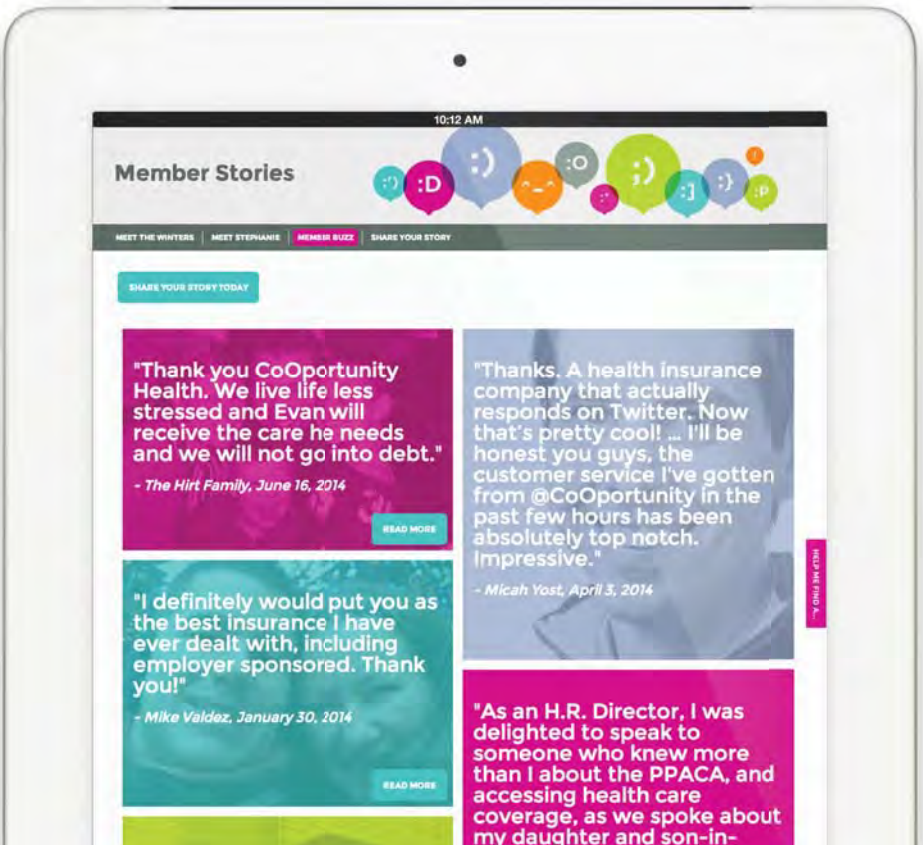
10:12 AM

Member Stories

:') :D :) ^_^ :O :) ;) :] :} :P

MEET THE WINTERS | MEET STEPHANIE | MEMBER BUZZ | SHARE YOUR STORY

SHARE YOUR STORY TODAY

"Thank you CoOportunity Health. We live life less stressed and Evan will receive the care he needs and we will not go into debt."

- The Hirt Family, June 16, 2014

READ MORE

"I definitely would put you as the best insurance I have ever dealt with, including employer sponsored. Thank you!"

- Mike Valdez, January 30, 2014

READ MORE

"Thanks. A health insurance company that actually responds on Twitter. Now that's pretty cool! ... I'll be honest you guys, the customer service I've gotten from @CoOportunity in the past few hours has been absolutely top notch. Impressive."

- Micah Yost, April 3, 2014

"As an H.R. Director, I was delighted to speak to someone who knew more than I about the PPACA, and accessing health care coverage, as we spoke about my daughter and son-in-

HELP ME FIND A...